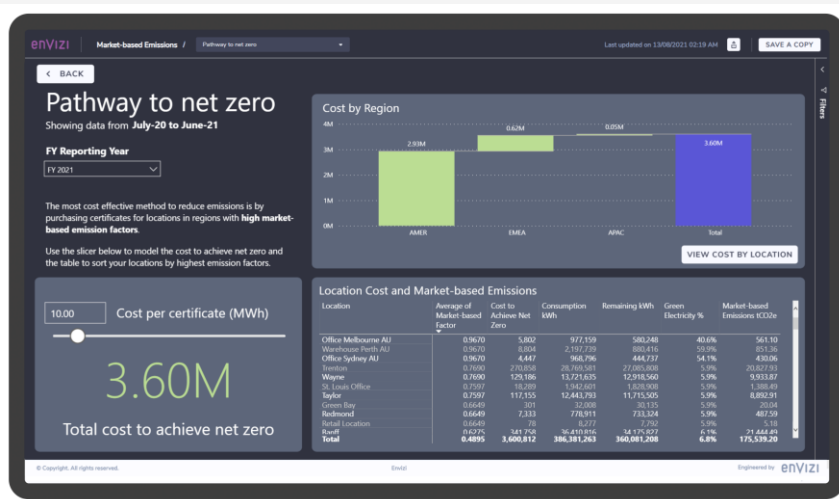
envizi Market-based Emissions / Pathway to net zero

Last updated on 13/08/2021 02:19 AM SAVE A COPY

< BACK

Pathway to net zero

Showing data from July-20 to June-21

FY Reporting Year

FY 2021

The most cost effective method to reduce emissions is by purchasing certificates for locations in regions with high market-based emission factors.

Use the slicer below to model the cost to achieve net zero and the table to sort your locations by highest emission factors.

Cost by Region

4M
3M
2M
1M
0M

2.93M
0.62M
0.05M
3.60M

AMER EMEA APAC Total

VIEW COST BY LOCATION

Filters

10.00 Cost per certificate (MWh)

3.60M

Total cost to achieve net zero

Location Cost and Market-based Emissions

| Location | Average of Market-based Factor | Cost to Achieve Net Zero | Consumption kWh | Remaining kWh | Green Electricity % | Market-based Emissions tCO2e |
|---|---|---|---|---|---|---|
| Office Melbourne AU | 0.9670 | 5,802 | 977,159 | 580,248 | 40.6% | 561.10 |
| Warehouse Perth AU | 0.9670 | 8,804 | 2,197,739 | 880,416 | 59.9% | 851.36 |
| Office Sydney AU | 0.9670 | 4,447 | 968,796 | 444,737 | 54.1% | 430.06 |
| Trenton | 0.7690 | 270,858 | 28,769,581 | 27,085,808 | 5.9% | 20,827.93 |
| Wayne | 0.7690 | 129,186 | 13,721,635 | 12,918,560 | 5.9% | 9,933.87 |
| St. Louis Office | 0.7597 | 18,289 | 1,942,601 | 1,828,908 | 5.9% | 1,388.49 |
| Taylor | 0.7597 | 117,155 | 12,443,793 | 11,715,505 | 5.9% | 8,892.91 |
| Green Bay | 0.6649 | 301 | 32,008 | 30,135 | 5.9% | 20.04 |
| Redmond | 0.6649 | 7,333 | 778,911 | 733,324 | 5.9% | 487.59 |
| Retail Location | 0.6649 | 78 | 8,277 | 7,792 | 5.9% | 5.18 |
| Banff | 0.6275 | 341,758 | 36,410,856 | 34,175,827 | 6.1% | 21,444.49 |
| Total | 0.4895 | 3,600,812 | 386,381,263 | 360,081,208 | 6.8% | 175,539.20 |

© Copyright. All rights reserved. Envizi Engineered by envizi